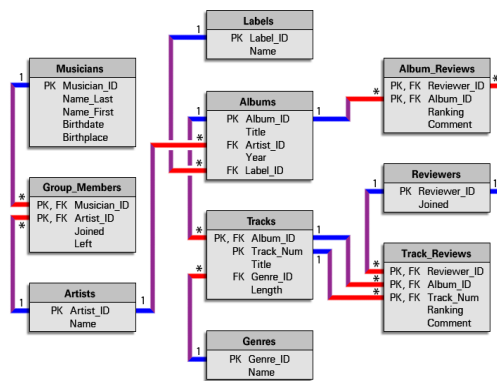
Labels
PK Label_ID
Name

Musicians
PK Musician_ID
Name_Last
Name_First
Birthdate
Birthplace

Albums
PK Album_ID
Title
FK Artist_ID
Year
FK Label_ID

Album_Reviews
PK, FK Reviewer_ID
PK, FK Album_ID
Ranking
Comment

Reviewers
PK Reviewer_ID
Joined

Group_Members
PK, FK Musician_ID
PK, FK Artist_ID
Joined
Left

Tracks
PK, FK Album_ID
PK Track_Num
Title
FK Genre_ID
Length

Track_Reviews
PK, FK Reviewer_ID
PK, FK Album_ID
PK, FK Track_Num
Ranking
Comment

Artists
PK Artist_ID
Name

Genres
PK Genre_ID
Name

1
1
*
1
*
*
1
*
1
*
1
*
1
*
*
1
1
*
1
1
*
*
*
1